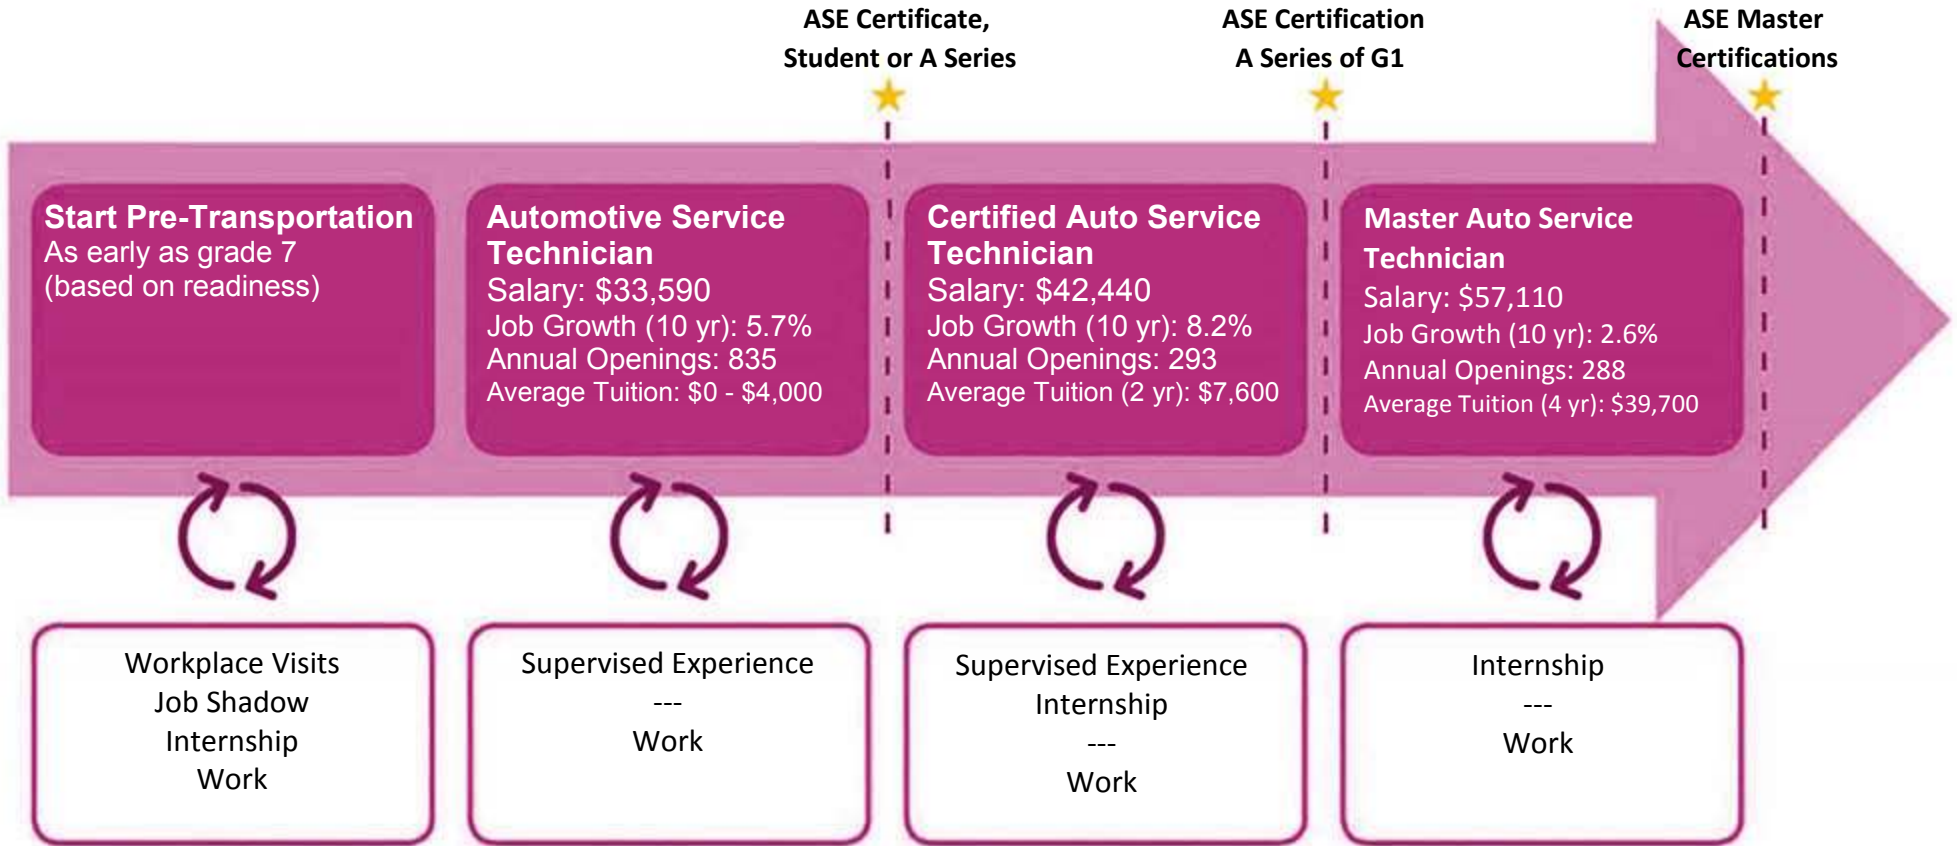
ASE Certificate, Student or A Series

ASE Certification A Series of G1

ASE Master Certifications

Start Pre-Transportation
As early as grade 7 (based on readiness)

Automotive Service Technician
Salary: $33,590
Job Growth (10 yr): 5.7%
Annual Openings: 835
Average Tuition: $0 - $4,000

Certified Auto Service Technician
Salary: $42,440
Job Growth (10 yr): 8.2%
Annual Openings: 293
Average Tuition (2 yr): $7,600

Master Auto Service Technician
Salary: $57,110
Job Growth (10 yr): 2.6%
Annual Openings: 288
Average Tuition (4 yr): $39,700

Workplace Visits
Job Shadow
Internship
Work

Supervised Experience
---
Work

Supervised Experience
Internship
---
Work

Internship
---
Work